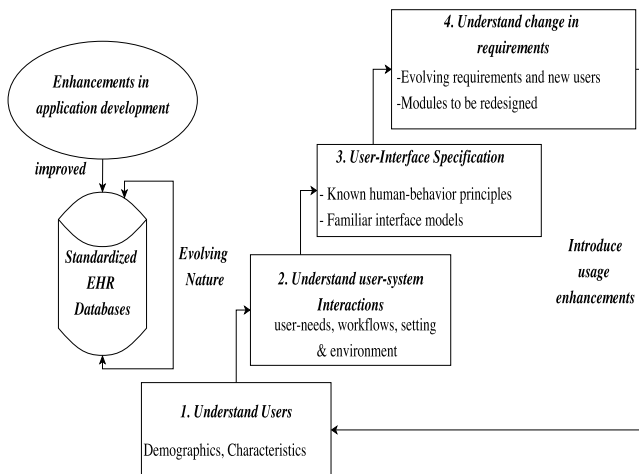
4. Understand change in requirements
-Evolving requirements and new users
-Modules to be redesigned

Enhancements in application development

improved

3. User-Interface Specification
- Known human-behavior principles
- Familiar interface models

Standardized EHR Databases

Evolving Nature

Introduce usage enhancements

2. Understand user-system Interactions
user-needs, workflows, setting & environment

1. Understand Users
Demographics, Characteristics